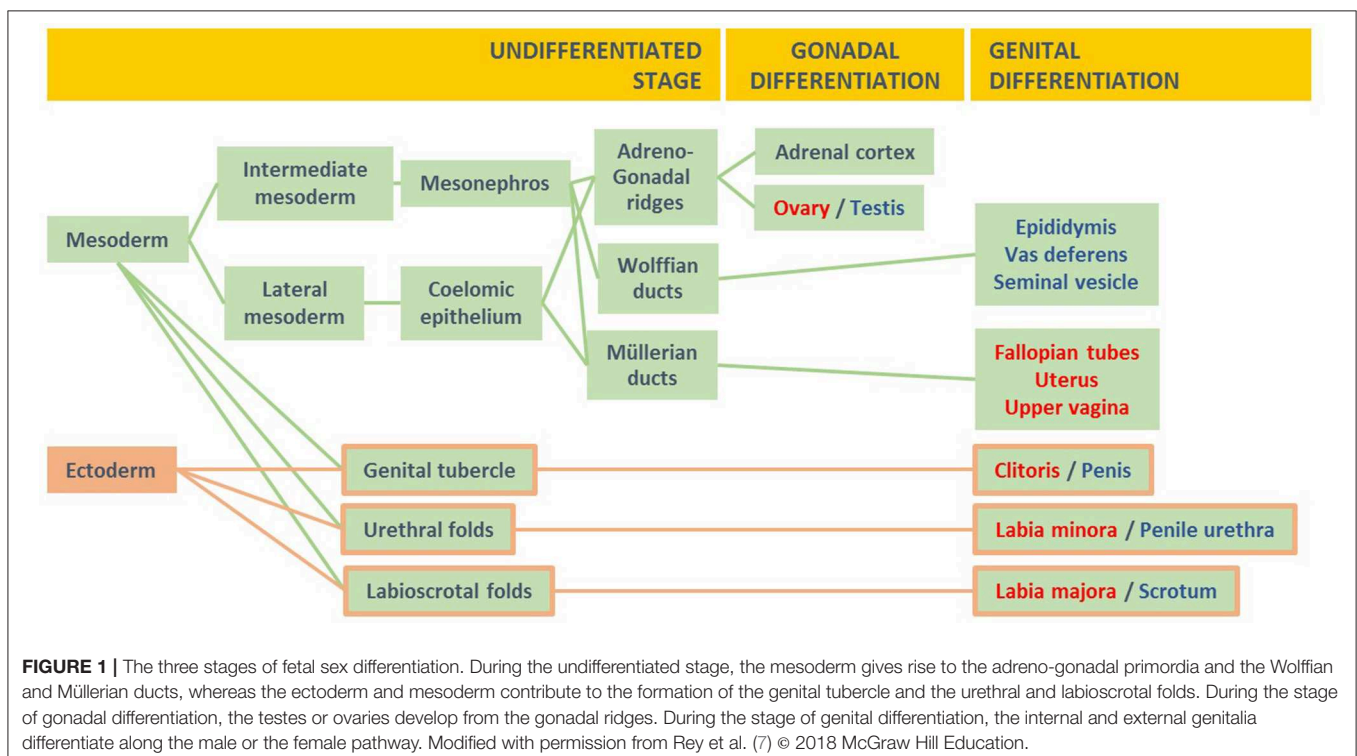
UNDIFFERENTIATED STAGE

GONADAL DIFFERENTIATION

GENITAL DIFFERENTIATION

Mesoderm

Intermediate mesoderm

Mesonephros

Adreno-Gonadal ridges

Adrenal cortex

Ovary / Testis

Lateral mesoderm

Coelomic epithelium

Wolffian ducts

Epididymis
Vas deferens
Seminal vesicle

Müllerian ducts

Fallopian tubes
Uterus
Upper vagina

Ectoderm

Genital tubercle

Clitoris / Penis

Urethral folds

Labia minora / Penile urethra

Labioscrotal folds

Labia majora / Scrotum

FIGURE 1 | The three stages of fetal sex differentiation. During the undifferentiated stage, the mesoderm gives rise to the adreno-gonadal primordia and the Wolffian and Müllerian ducts, whereas the ectoderm and mesoderm contribute to the formation of the genital tubercle and the urethral and labioscrotal folds. During the stage of gonadal differentiation, the testes or ovaries develop from the gonadal ridges. During the stage of genital differentiation, the internal and external genitalia differentiate along the male or the female pathway. Modified with permission from Rey et al. (7) © 2018 McGraw Hill Education.